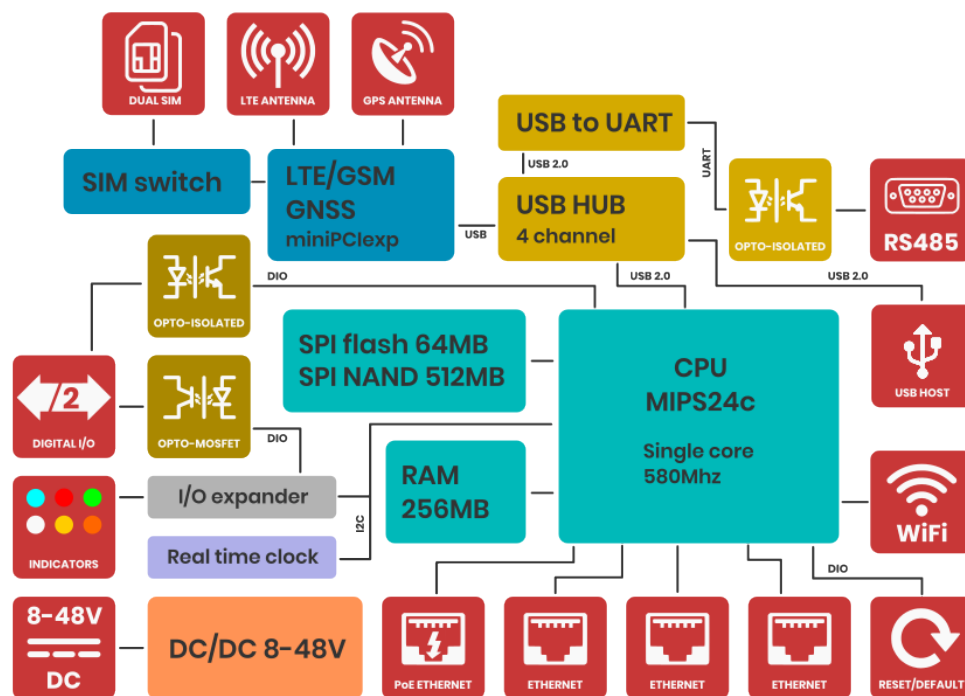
DUAL SIM

LTE ANTENNA

GPS ANTENNA

USB to UART

SIM switch

LTE/GSM
GNSS
miniPCIexp

USB 2.0

UART

USB HUB
4 channel

USB

OPTO-ISOLATED

RS485

DIO

OPTO-ISOLATED

USB 2.0

USB 2.0

SPI flash 64MB
SPI NAND 512MB

CPU
MIPS24c

Single core
580Mhz

USB HOST

2

DIGITAL I/O

OPTO-MOSFET

DIO

RAM
256MB

INDICATORS

I/O expander

I2C

Real time clock

WiFi

DIO

8-48V
DC

DC/DC 8-48V

PoE ETHERNET

ETHERNET

ETHERNET

ETHERNET

RESET/DEFAULT